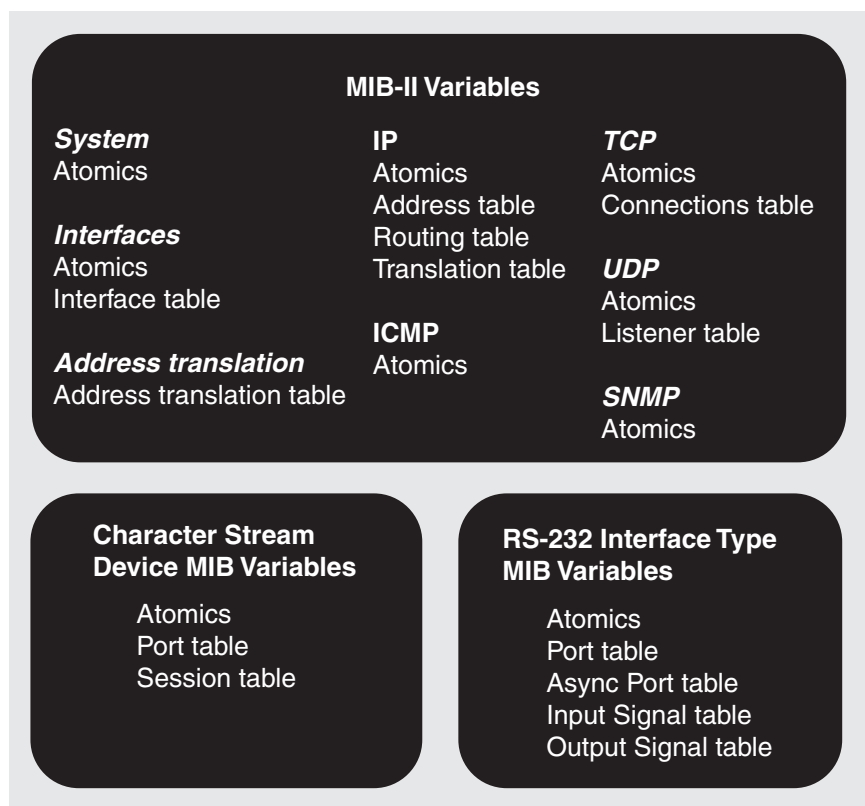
MIB-II Variables

System
Atomics

Interfaces
Atomics
Interface table

Address translation
Address translation table

IP
Atomics
Address table
Routing table
Translation table

ICMP
Atomics

TCP
Atomics
Connections table

UDP
Atomics
Listener table

SNMP
Atomics

Character Stream Device MIB Variables

Atomics
Port table
Session table

RS-232 Interface Type MIB Variables

Atomics
Port table
Async Port table
Input Signal table
Output Signal table